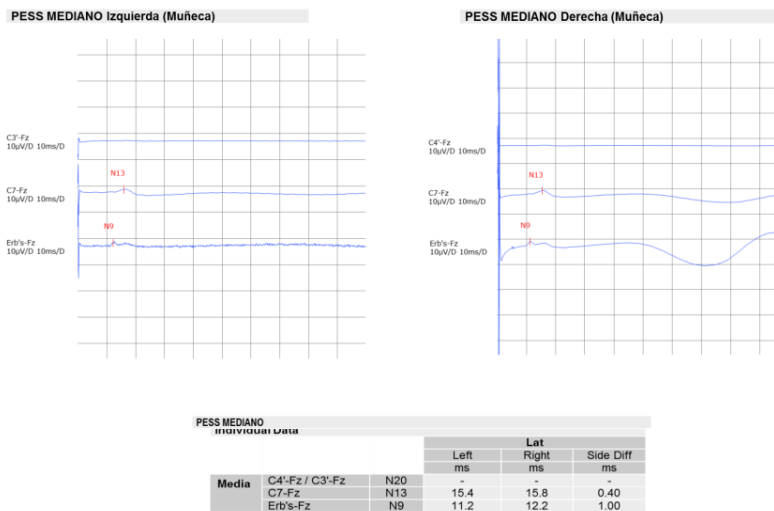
PESS MEDIANO Izquierda (Muñeca)

C3'-Fz
10µV/D 10ms/D

C7-Fz
10µV/D 10ms/D

N13

N9

Erb's-Fz
10µV/D 10ms/D

PESS MEDIANO Derecha (Muñeca)

C4'-Fz
10µV/D 10ms/D

C7-Fz
10µV/D 10ms/D

N13

N9

Erb's-Fz
10µV/D 10ms/D

PESS MEDIANO
Individual Data

| | | | Lat | | |
|---|---|---|---|---|---|
| | | | Left | Right | Side Diff |
| | | | ms | ms | ms |
| Media | C4'-Fz / C3'-Fz | N20 | - | - | - |
| | C7-Fz | N13 | 15.4 | 15.8 | 0.40 |
| | Erb's-Fz | N9 | 11.2 | 12.2 | 1.00 |